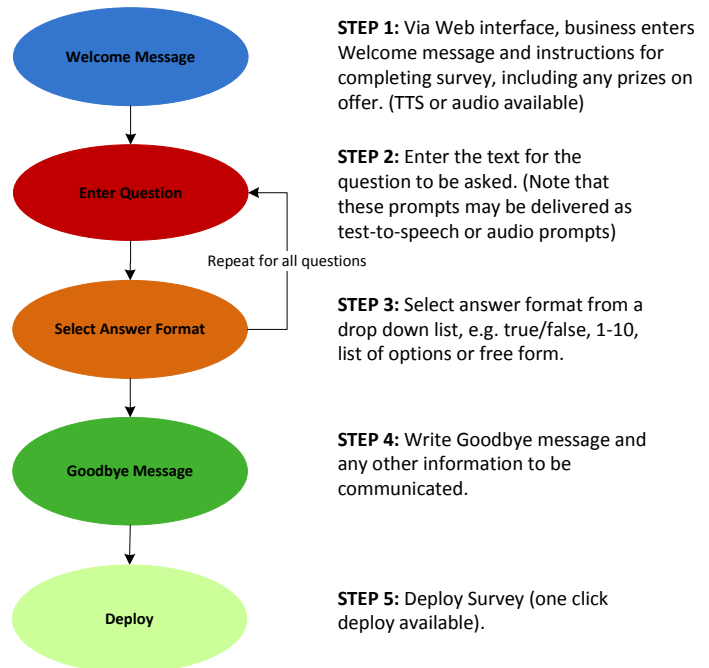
Welcome Message

STEP 1: Via Web interface, business enters Welcome message and instructions for completing survey, including any prizes on offer. (TTS or audio available)

Enter Question

STEP 2: Enter the text for the question to be asked. (Note that these prompts may be delivered as test-to-speech or audio prompts)

Repeat for all questions

Select Answer Format

STEP 3: Select answer format from a drop down list, e.g. true/false, 1-10, list of options or free form.

Goodbye Message

STEP 4: Write Goodbye message and any other information to be communicated.

Deploy

STEP 5: Deploy Survey (one click deploy available).